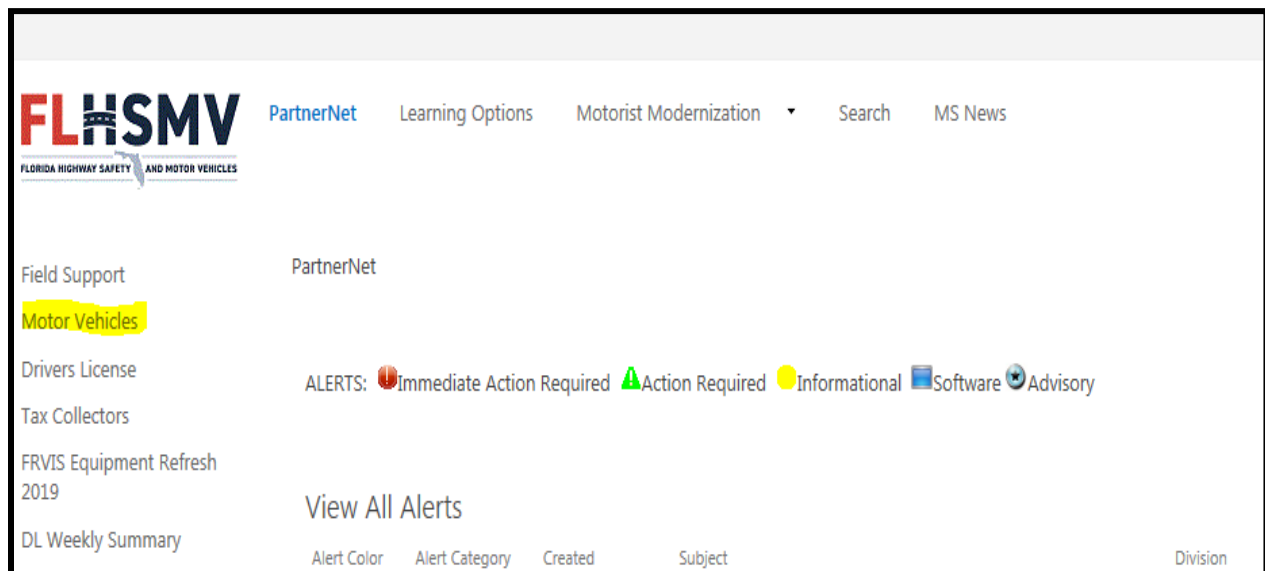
FLHSMV
FLORIDA HIGHWAY SAFETY AND MOTOR VEHICLES

PartnerNet Learning Options Motorist Modernization Search MS News

Field Support
Motor Vehicles
Drivers License
Tax Collectors
FRVIS Equipment Refresh 2019
DL Weekly Summary

PartnerNet

ALERTS: Immediate Action Required Action Required Informational Software Advisory

View All Alerts

| Alert Color | Alert Category | Created | Subject | Division |
|---|---|---|---|---|